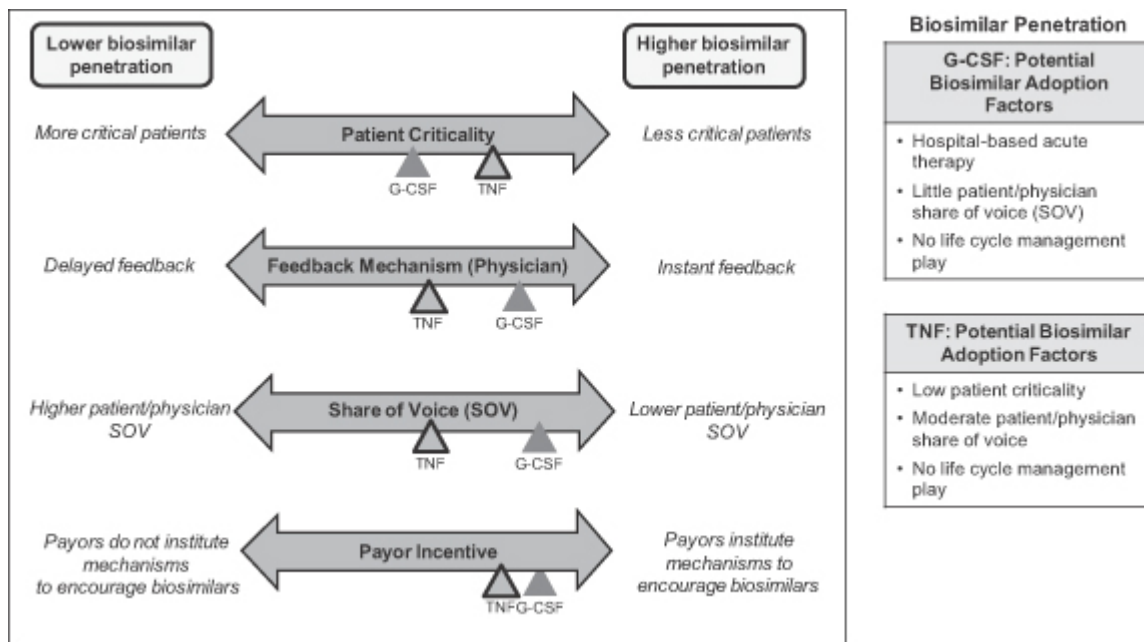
Lower biosimilar penetration

Higher biosimilar penetration

More critical patients

Patient Criticality

Less critical patients

G-CSF

TNF

Delayed feedback

Feedback Mechanism (Physician)

Instant feedback

TNF

G-CSF

Higher patient/physician SOV

Share of Voice (SOV)

Lower patient/physician SOV

TNF

G-CSF

Payors do not institute mechanisms to encourage biosimilars

Payor Incentive

Payors institute mechanisms to encourage biosimilars

TNF

G-CSF

Biosimilar Penetration

G-CSF: Potential Biosimilar Adoption Factors

• Hospital-based acute therapy
• Little patient/physician share of voice (SOV)
• No life cycle management play

TNF: Potential Biosimilar Adoption Factors

• Low patient criticality
• Moderate patient/physician share of voice
• No life cycle management play